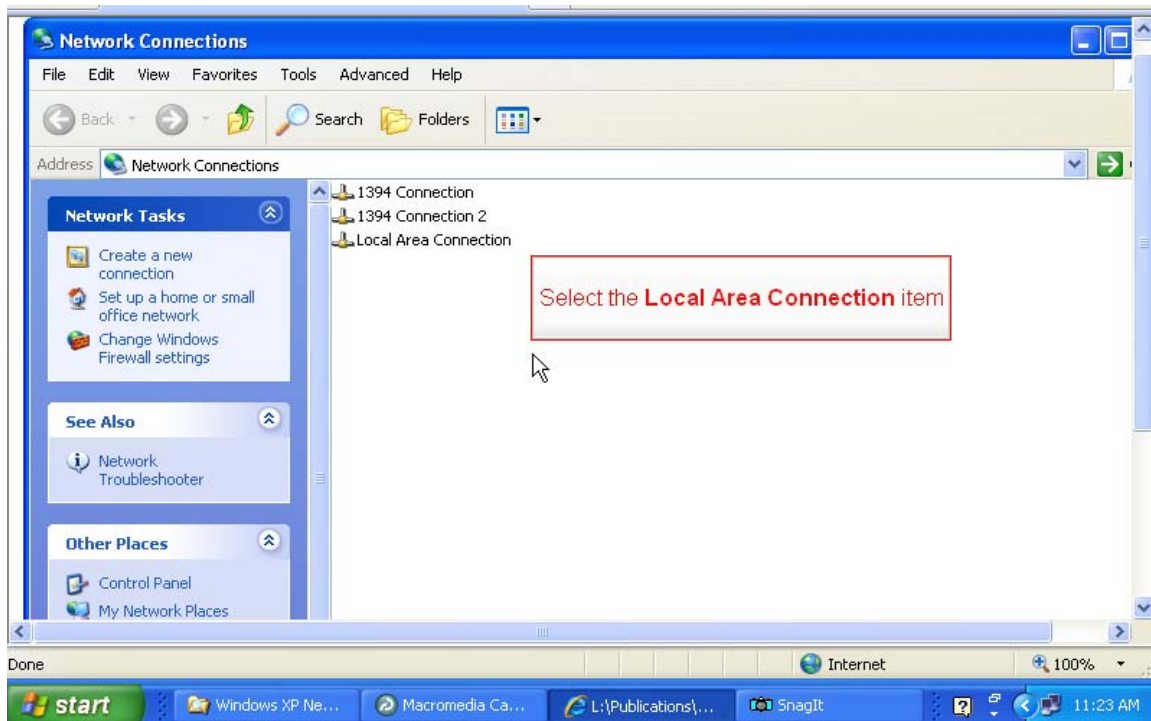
Network Connections

File Edit View Favorites Tools Advanced Help

Back Search Folders

Address Network Connections

Network Tasks

Create a new connection

Set up a home or small office network

Change Windows Firewall settings

See Also

Network Troubleshooter

Other Places

Control Panel

My Network Places

1394 Connection

1394 Connection 2

Local Area Connection

Select the **Local Area Connection** item

Done

Internet

100%

start

Windows XP Ne...

Macromedia Ca...

L:\Publications\...

SnagIt

11:23 AM